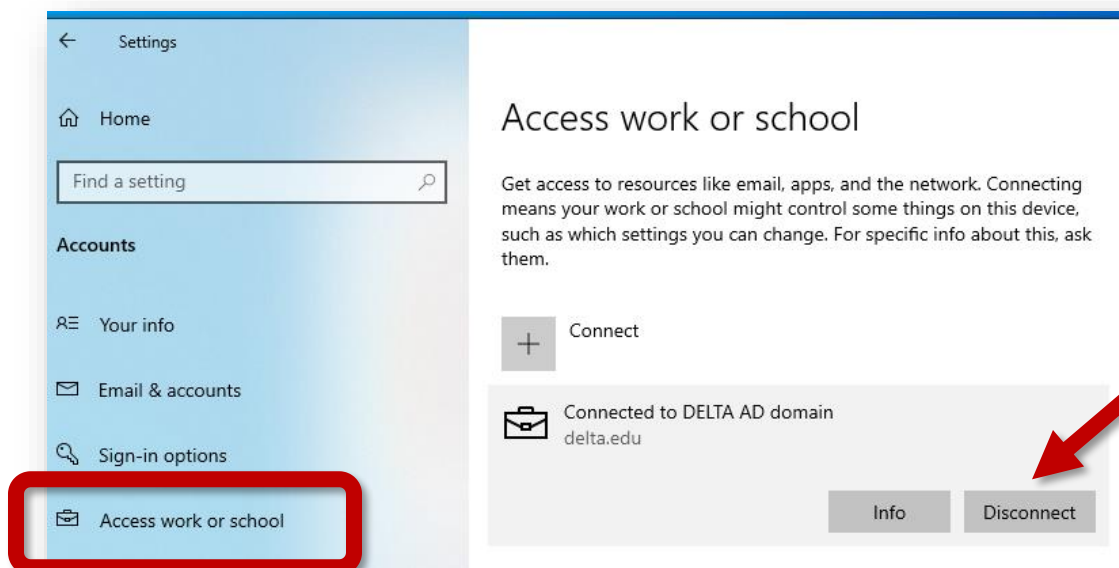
Settings

Home

Find a setting

Accounts

Your info

Email & accounts

Sign-in options

Access work or school

Access work or school

Get access to resources like email, apps, and the network. Connecting means your work or school might control some things on this device, such as which settings you can change. For specific info about this, ask them.

Connect

Connected to DELTA AD domain
delta.edu

Info

Disconnect